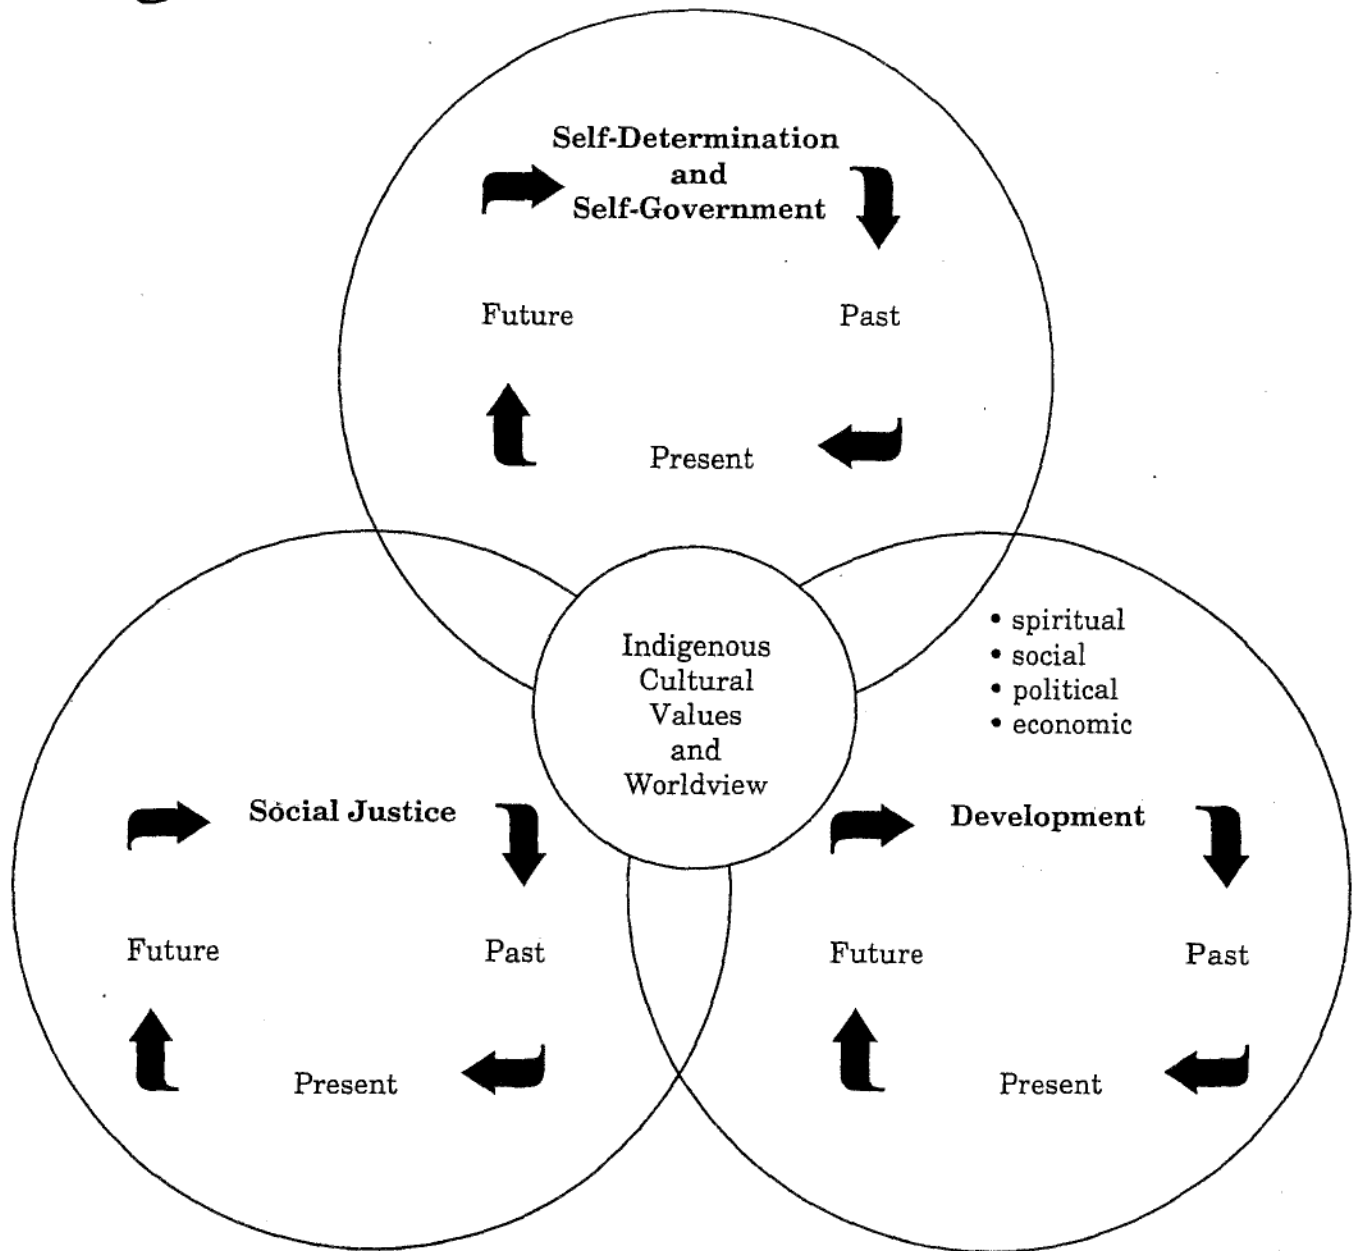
Self-Determination and Self-Government

Future

Past

Present

Indigenous Cultural Values and Worldview

Social Justice

Future

Past

Present

• spiritual
• social
• political
• economic

Development

Future

Past

Present